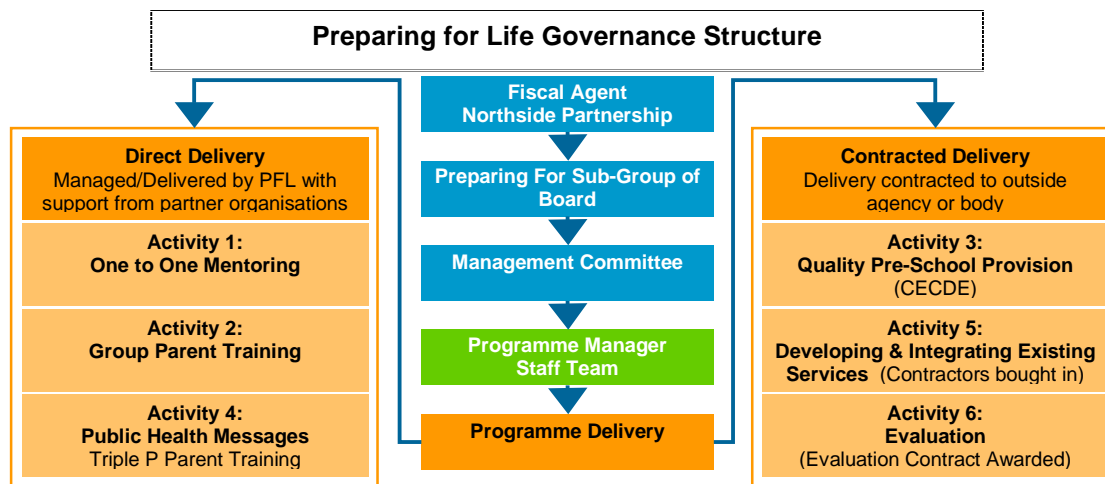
Preparing for Life Governance Structure

Direct Delivery
Managed/Delivered by PFL with support from partner organisations

Activity 1:
One to One Mentoring

Activity 2:
Group Parent Training

Activity 4:
Public Health Messages
Triple P Parent Training

Fiscal Agent
Northside Partnership

Preparing For Sub-Group of Board

Management Committee

Programme Manager
Staff Team

Programme Delivery

Contracted Delivery
Delivery contracted to outside agency or body

Activity 3:
Quality Pre-School Provision
(CECDE)

Activity 5:
Developing & Integrating Existing Services (Contractors bought in)

Activity 6:
Evaluation
(Evaluation Contract Awarded)